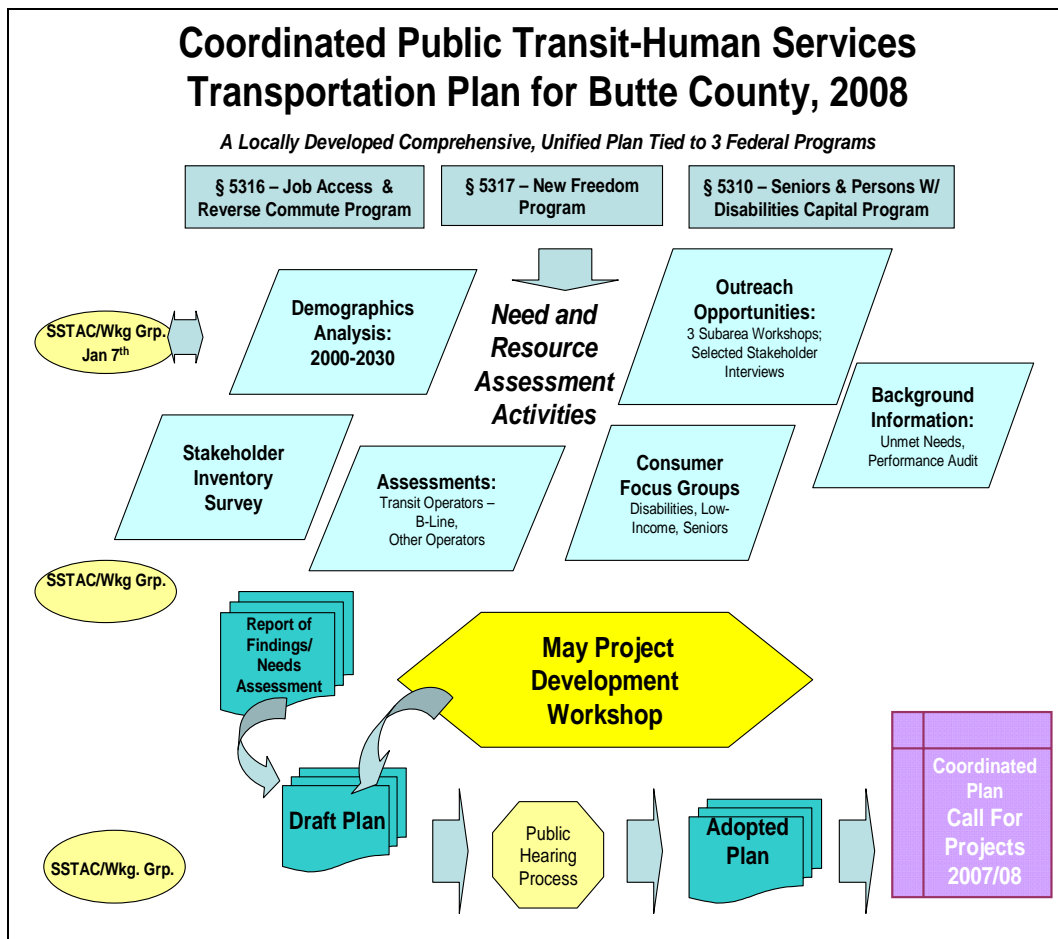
Coordinated Public Transit-Human Services Transportation Plan for Butte County, 2008

A Locally Developed Comprehensive, Unified Plan Tied to 3 Federal Programs

§ 5316 – Job Access & Reverse Commute Program

§ 5317 – New Freedom Program

§ 5310 – Seniors & Persons W/ Disabilities Capital Program

SSTAC/Wkg Grp. Jan 7th

Demographics Analysis: 2000-2030

Need and Resource Assessment Activities

Outreach Opportunities: 3 Subarea Workshops; Selected Stakeholder Interviews

Background Information: Unmet Needs, Performance Audit

Stakeholder Inventory Survey

Assessments: Transit Operators – B-Line, Other Operators

Consumer Focus Groups Disabilities, Low-Income, Seniors

SSTAC/Wkg Grp.

Report of Findings/ Needs Assessment

May Project Development Workshop

Draft Plan

Public Hearing Process

Adopted Plan

Coordinated Plan Call For Projects 2007/08

SSTAC/Wkg. Grp.